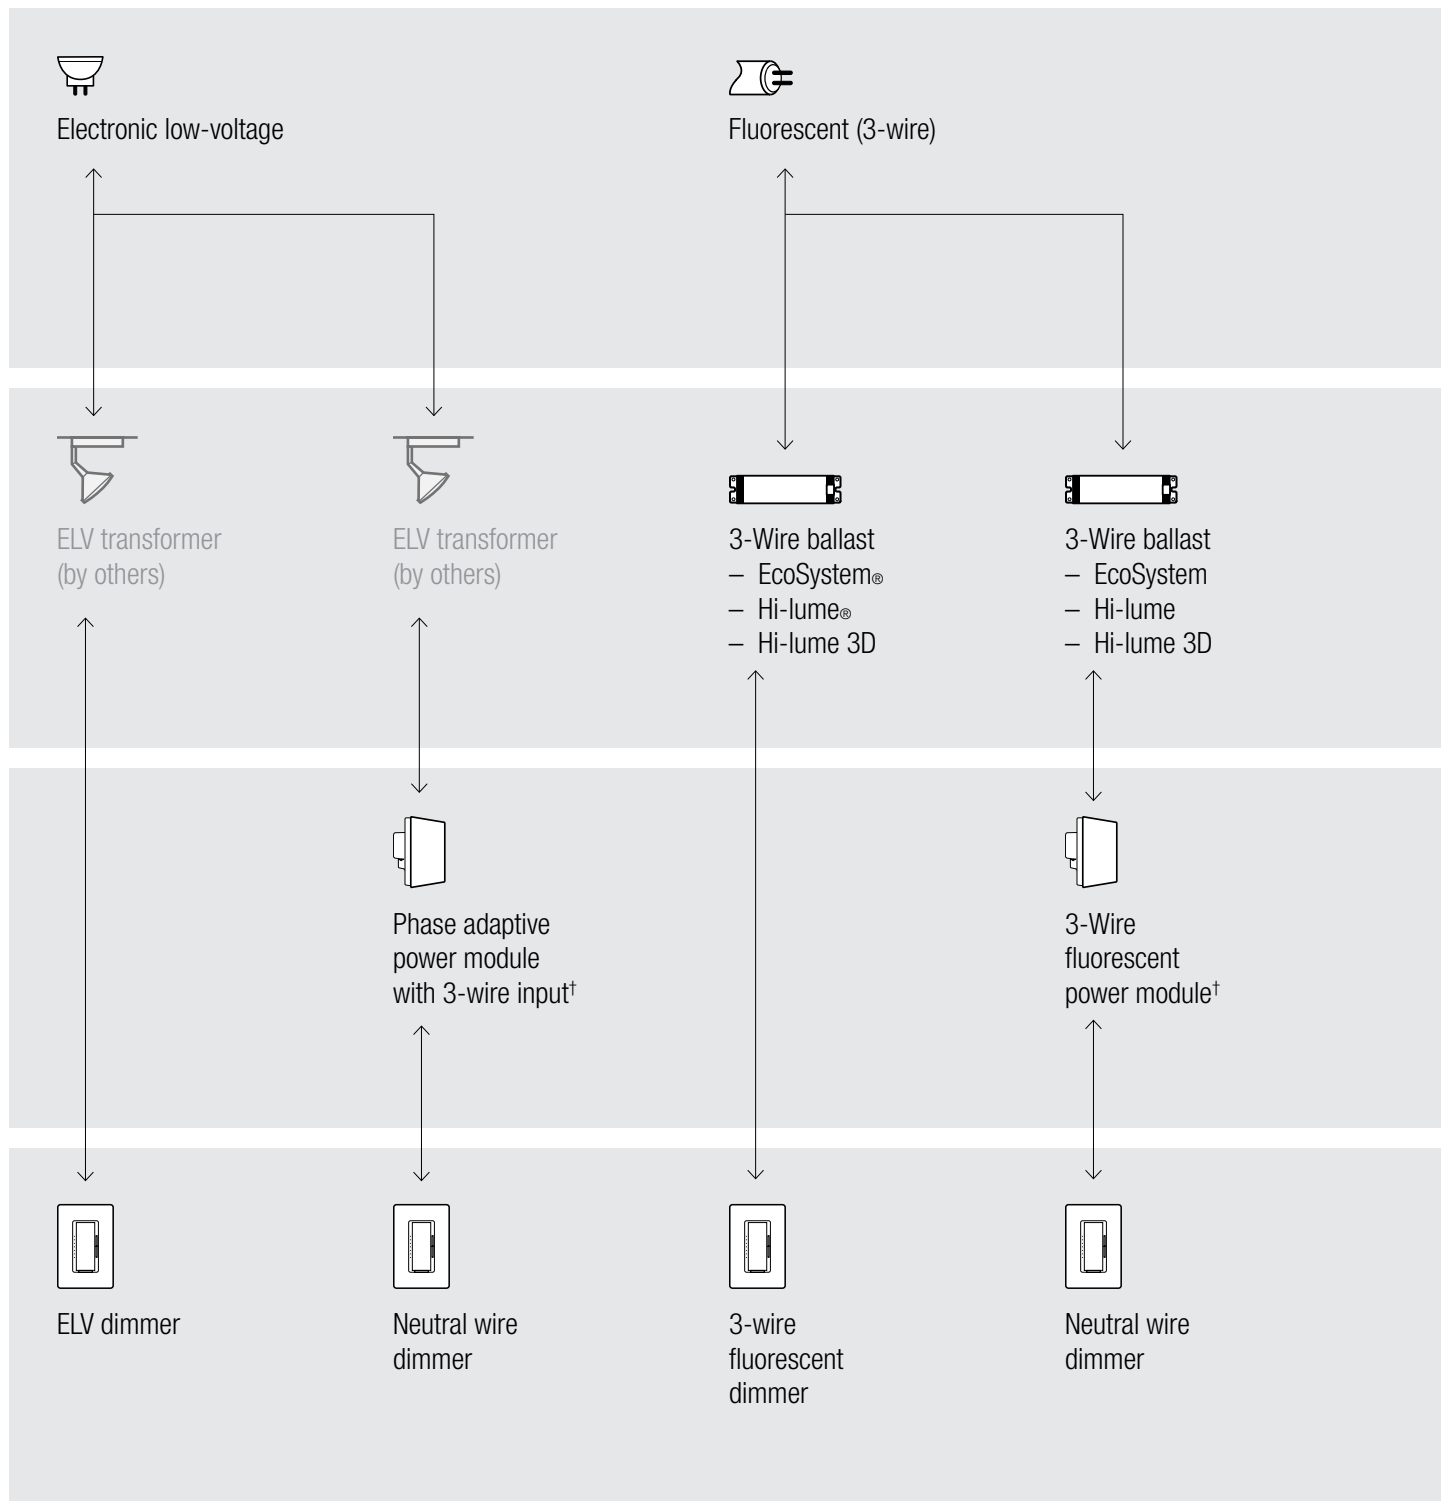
Electronic low-voltage

Fluorescent (3-wire)

ELV transformer (by others)

ELV transformer (by others)

3-Wire ballast
– EcoSystem®
– Hi-lume®
– Hi-lume 3D

3-Wire ballast
– EcoSystem
– Hi-lume
– Hi-lume 3D

Phase adaptive power module with 3-wire input†

3-Wire fluorescent power module†

ELV dimmer

Neutral wire dimmer

3-wire fluorescent dimmer

Neutral wire dimmer